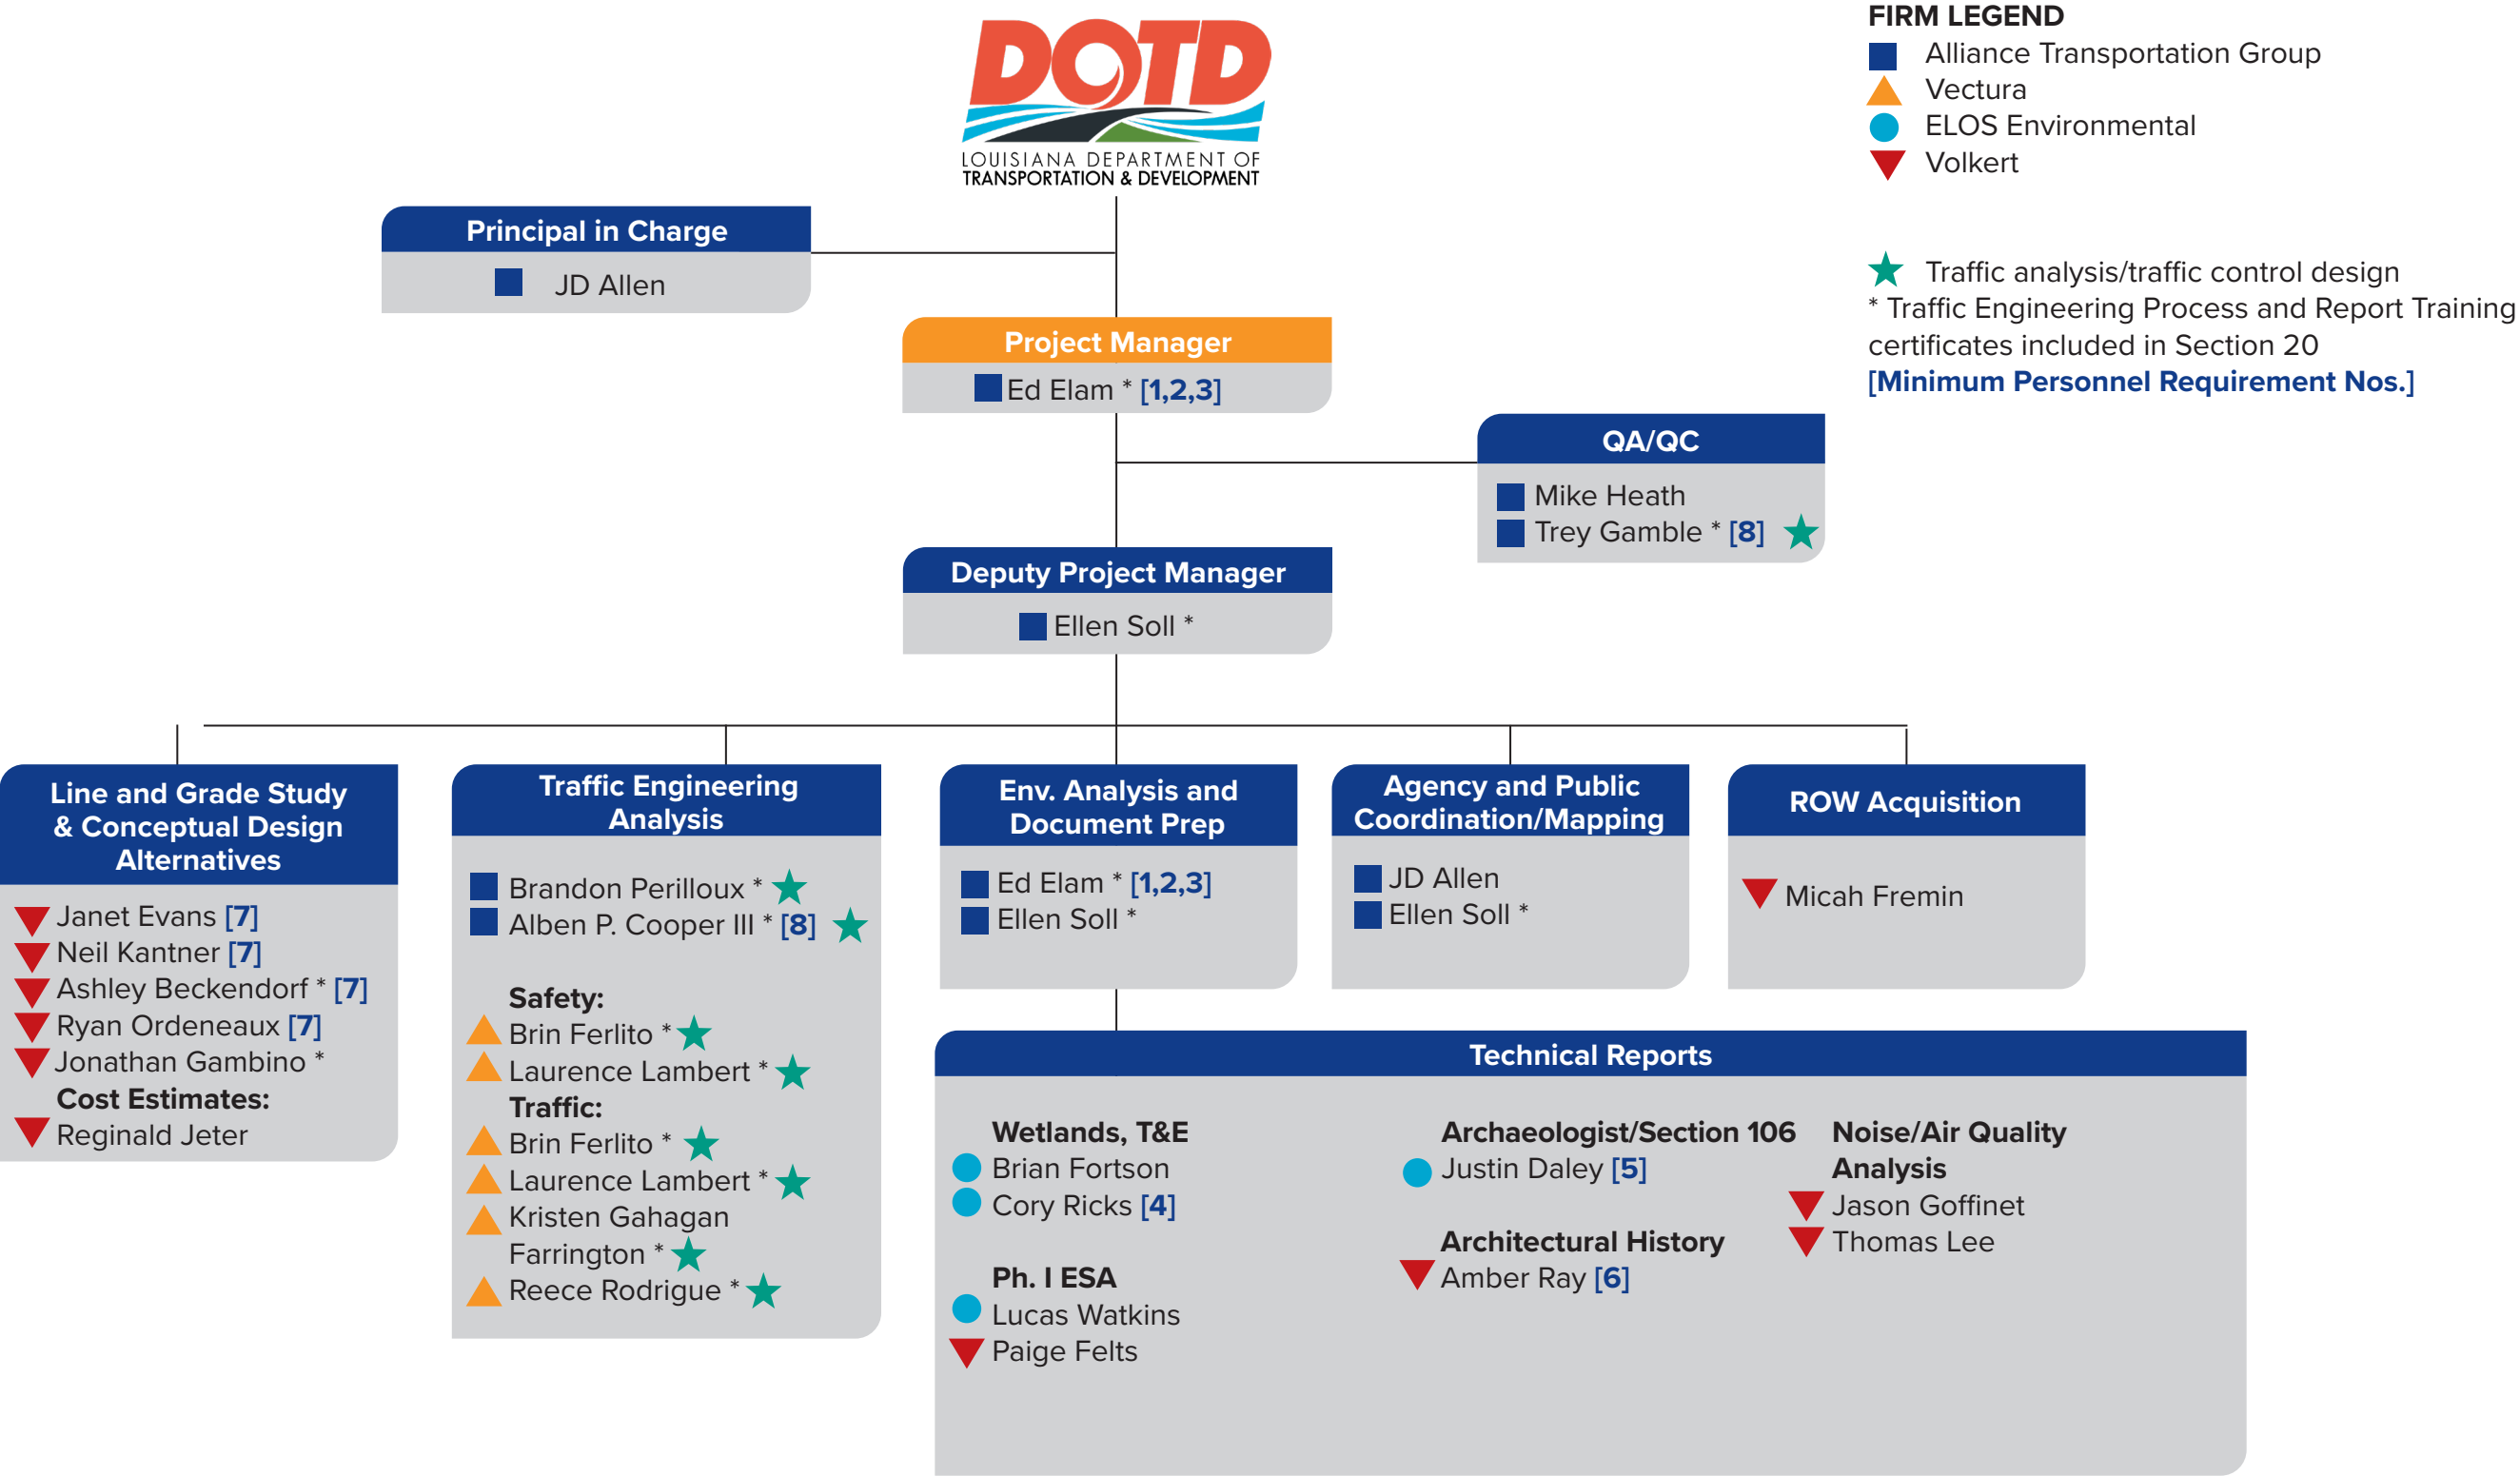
DOTD
LOUISIANA DEPARTMENT OF TRANSPORTATION & DEVELOPMENT

FIRM LEGEND
Alliance Transportation Group
Vectura
ELOS Environmental
Volkert

Traffic analysis/traffic control design
* Traffic Engineering Process and Report Training certificates included in Section 20
[Minimum Personnel Requirement Nos.]

Principal in Charge
JD Allen

Project Manager
Ed Elam * [1,2,3]

QA/QC
Mike Heath
Trey Gamble * [8]

Deputy Project Manager
Ellen Soll *

Line and Grade Study & Conceptual Design Alternatives
Janet Evans [7]
Neil Kantner [7]
Ashley Beckendorf * [7]
Ryan Ordeneaux [7]
Jonathan Gambino *
Cost Estimates:
Reginald Jeter

Traffic Engineering Analysis
Brandon Perilloux *
Alben P. Cooper III * [8]
Safety:
Brin Ferlito *
Laurence Lambert *
Traffic:
Brin Ferlito *
Laurence Lambert *
Kristen Gahagan Farrington *
Reece Rodrigue *

Env. Analysis and Document Prep
Ed Elam * [1,2,3]
Ellen Soll *

Agency and Public Coordination/Mapping
JD Allen
Ellen Soll *

ROW Acquisition
Micah Fremin

Technical Reports
Wetlands, T&E
Brian Fortson
Cory Ricks [4]

Ph. I ESA
Lucas Watkins
Paige Felts

Archaeologist/Section 106
Justin Daley [5]

Architectural History
Amber Ray [6]

Noise/Air Quality Analysis
Jason Goffinet
Thomas Lee